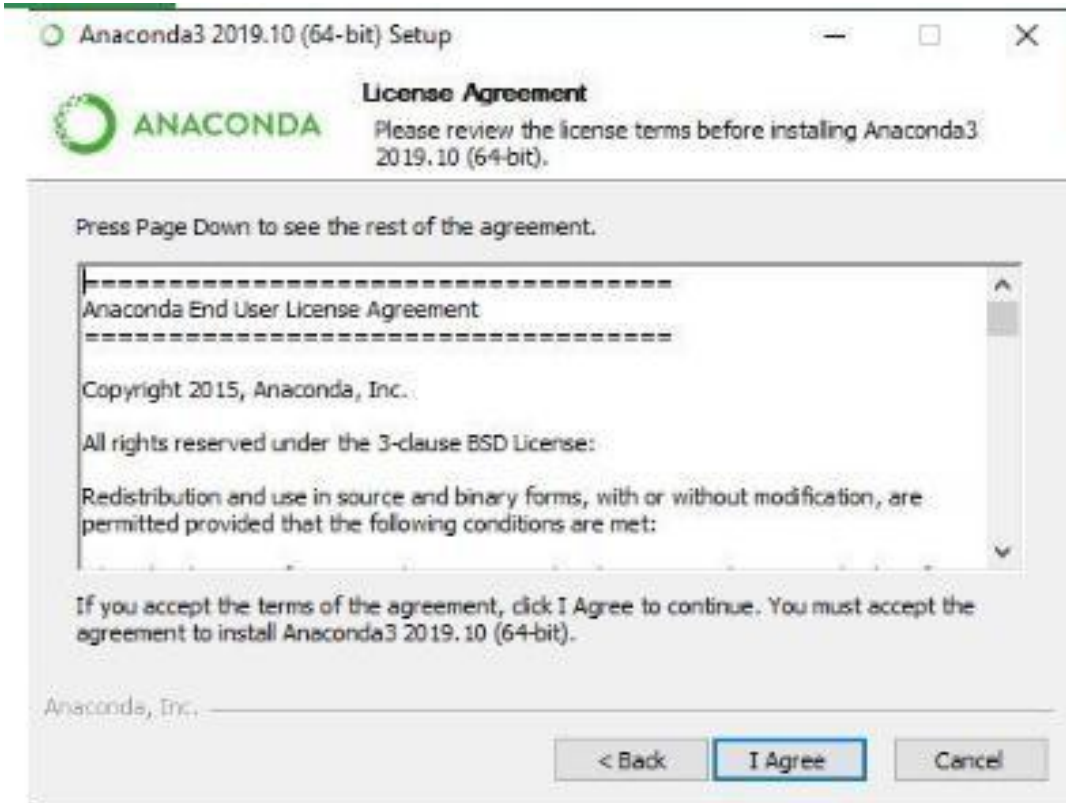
Anaconda3 2019.10 (64-bit) Setup

ANACONDA

License Agreement

Please review the license terms before installing Anaconda3 2019.10 (64-bit).

Press Page Down to see the rest of the agreement.

===================================
Anaconda End User License Agreement
===================================

Copyright 2015, Anaconda, Inc.

All rights reserved under the 3-clause BSD License:

Redistribution and use in source and binary forms, with or without modification, are permitted provided that the following conditions are met:

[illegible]

If you accept the terms of the agreement, click I Agree to continue. You must accept the agreement to install Anaconda3 2019.10 (64-bit).

Anaconda, Inc.

< Back

I Agree

Cancel